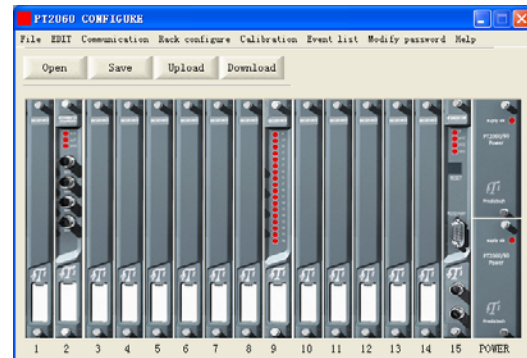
PT2060 CONFIGURE

File EDIT Communication Rack configure Calibration Event list Modify password Help

Open Save Upload Download

PT2060/90 Power

PT2060/90 Power

1 2 3 4 5 6 7 8 9 10 11 12 13 14 15 POWER